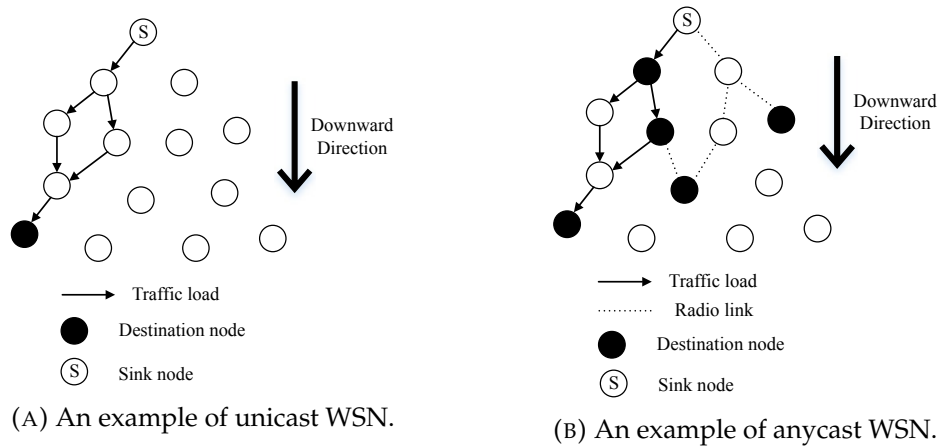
S

Downward Direction

Traffic load

Destination node

S Sink node

(A) An example of unicast WSN.

S

Downward Direction

Traffic load

Radio link

Destination node

S Sink node

(B) An example of anycast WSN.